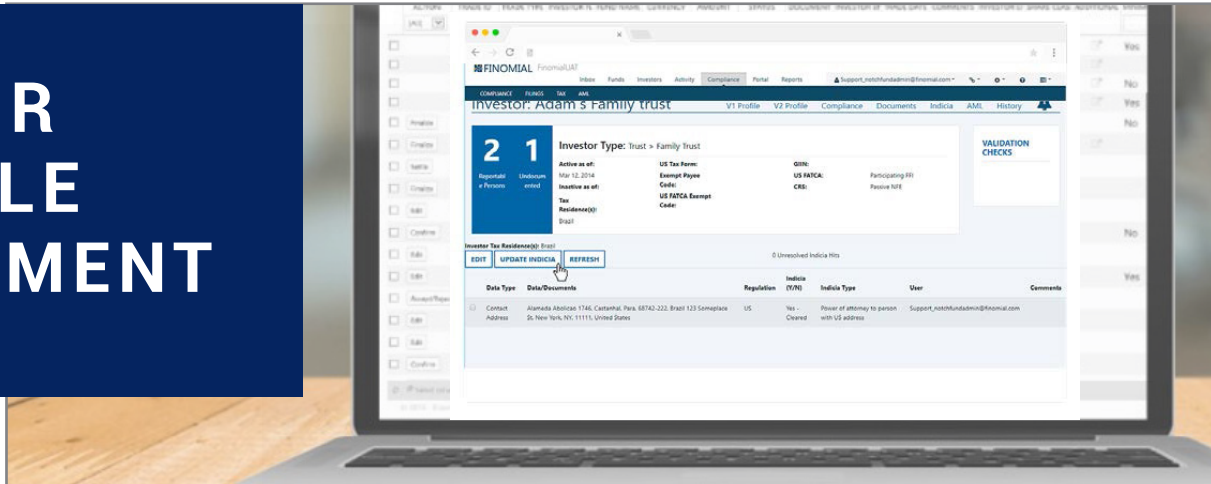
R
LE
MENT

FINOMIAL FinomialUAT

Inbox Funds Investors Activity Compliance Portal Reports

Support_notchfundadmin@finomial.com

COMPLIANCE FILINGS TAX AML

Investor: Adam's Family trust

V1 Profile V2 Profile Compliance Documents Indicia AML History

2 Reportable Persons

1 Undocumented

Investor Type: Trust > Family Trust

Active as of: Mar 12, 2014

Inactive as of:

Tax Residence(s): Brazil

US Tax Form:

Exempt Payee Code:

US FATCA Exempt Code:

GIIN:

US FATCA: Participating FFI

CRS: Passive NFE

VALIDATION CHECKS

Investor Tax Residence(s): Brazil

EDIT UPDATE INDICIA REFRESH

0 Unresolved Indicia Hits

| Data Type | Data/Documents | Regulation | Indicia (Y/N) | Indicia Type | User | Comments |
|---|---|---|---|---|---|---|
| Contact Address | Alameda Abolicao 1746, Castanhal, Para, 68742-222, Brazil 123 Someplace St. New York, NY, 11111, United States | US | Yes - Cleared | Power of attorney to person with US address | Support_notchfundadmin@finomial.com | |

Yes
No
Yes
No
No
Yes